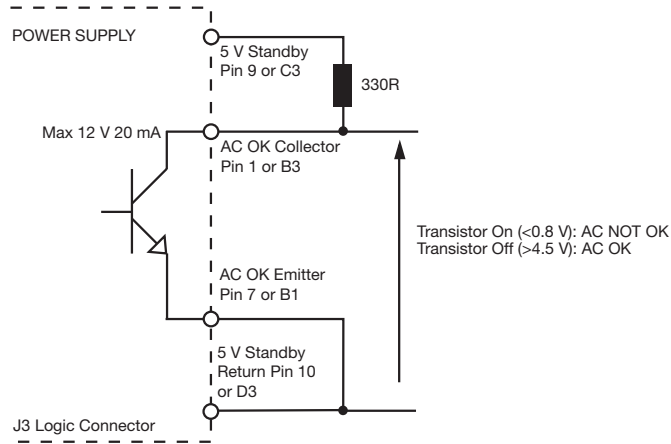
POWER SUPPLY

5 V Standby
Pin 9 or C3

330R

Max 12 V 20 mA

AC OK Collector
Pin 1 or B3

Transistor On (<0.8 V): AC NOT OK
Transistor Off (>4.5 V): AC OK

AC OK Emitter
Pin 7 or B1

5 V Standby
Return Pin 10
or D3

J3 Logic Connector